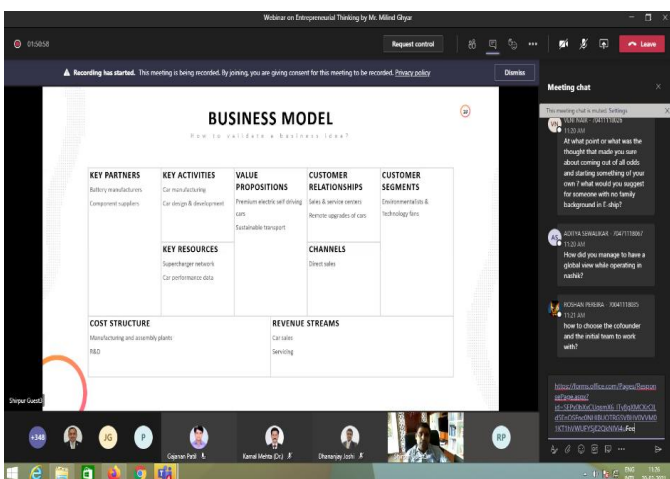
Webinar on Entrepreneurial Thinking by Mr. Milind Ghyar

01:50:58

Request control

Leave

Recording has started. This meeting is being recorded. By joining, you are giving consent for this meeting to be recorded. Privacy policy

Dismiss

Meeting chat

This meeting chat is muted. Settings

BUSINESS MODEL

How to validate a business idea?

| KEY PARTNERS | KEY ACTIVITIES | VALUE PROPOSITIONS | CUSTOMER RELATIONSHIPS | CUSTOMER SEGMENTS |
|---|---|---|---|---|
| Battery manufacturers<br>Component suppliers | Car manufacturing<br>Car design & development | Premium electric self driving cars<br>Sustainable transport | Sales & service centers<br>Remote upgrades of cars | Environmentalists & technology fans |
| | KEY RESOURCES<br>Supercharger network<br>Car performance data | | CHANNELS<br>Direct sales | |

| COST STRUCTURE | REVENUE STREAMS |
|---|---|
| Manufacturing and assembly plants<br>R&D | Car sales<br>Servicing |

VN
VENI NAIR - 7041118026
11:20 AM
At what point or what was the thought that made you sure about coming out of all odds and starting something of your own ? what would you suggest for someone with no family background in E-ship?

AS
ADITYA SEWALKAR - 7041118067
11:20 AM
How did you manage to have a global view while operating in nashik?

ROSHAN PEREIRA - 7041118035
11:21 AM
how to choose the cofounder and the initial team to work with?

https://forms.office.com/Pages/ResponsePage.aspx?id=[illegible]

Shirpur Guest

+348

JG

P

Gajanan Patil

Kamal Mehta (Dr.)

Dhananjay Joshi

RP

ENG 11:26